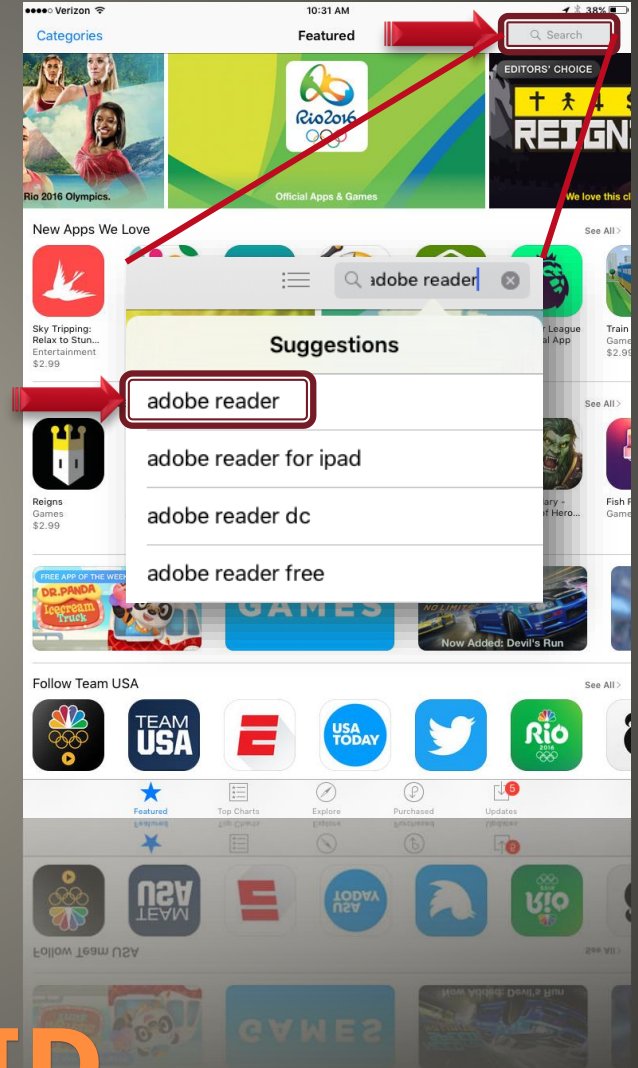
Verizon 10:31 AM 38%

Categories

Featured

Search

Rio 2016 Olympics.

Rio2016

Official Apps & Games

EDITORS' CHOICE

REIGNS

We love this c

New Apps We Love

See All

Sky Tripping: Relax to Stun...
Entertainment
$2.99

adobe reader

Suggestions

adobe reader

adobe reader for ipad

adobe reader dc

adobe reader free

League
al App

Train
Game
$2.9

See All

Reigns
Games
$2.99

ary -
of Hero...

Fish F
Game

FREE APP OF THE WEEK

DR.PANDA
Icecream Truck

GAMES

Now Added: Devil's Run

Follow Team USA

See All

TEAM USA

USA TODAY

Rio 2016

Featured

Top Charts

Explore

Purchased

Updates

5